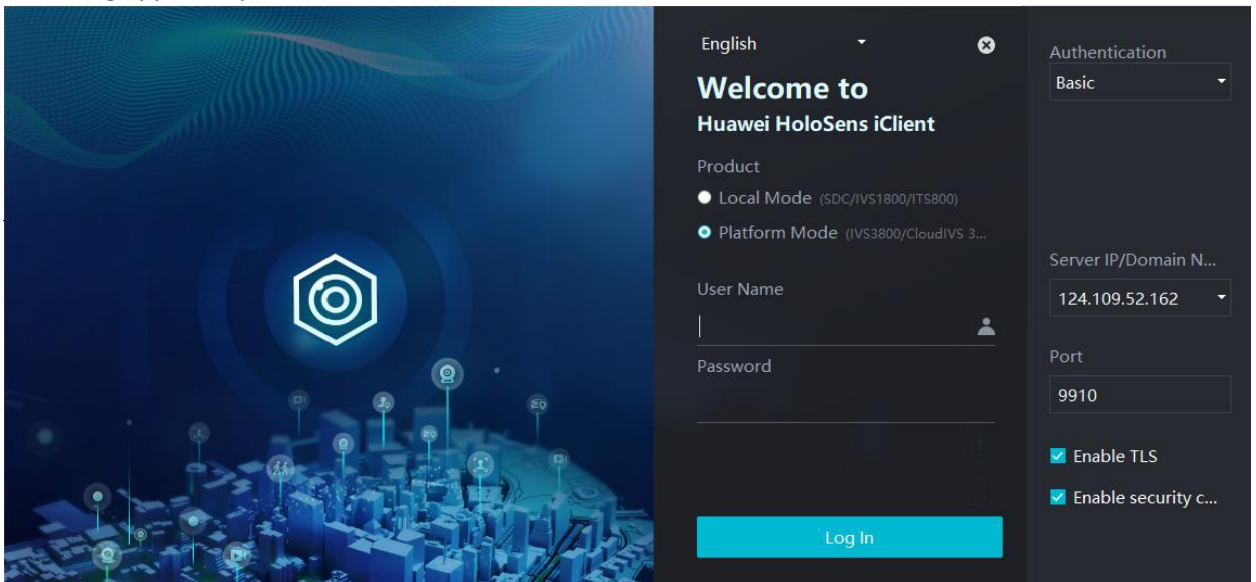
English

Welcome to
Huawei HoloSens iClient

Product

Local Mode (SDC/IVS1800/ITS800)

Platform Mode (IVS3800/CloudIVS 3...

User Name

Password

Log In

Authentication
Basic

Server IP/Domain N...
124.109.52.162

Port
9910

Enable TLS

Enable security c...